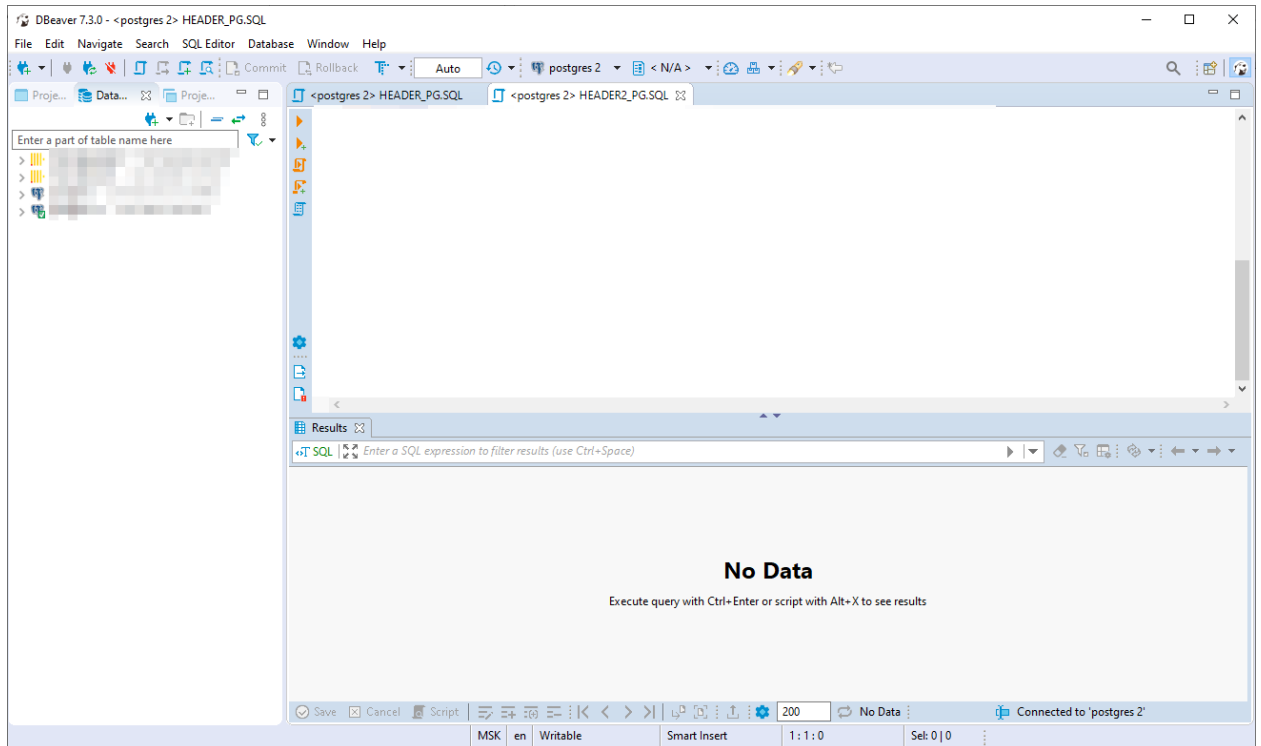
DBeaver 7.3.0 - <postgres 2> HEADER_PG.SQL

File Edit Navigate Search SQL Editor Database Window Help

Commit Rollback Auto postgres 2 < N/A >

Proje... Data... Proje...

Enter a part of table name here

<postgres 2> HEADER_PG.SQL <postgres 2> HEADER2_PG.SQL

Results

SQL Enter a SQL expression to filter results (use Ctrl+Space)

No Data

Execute query with Ctrl+Enter or script with Alt+X to see results

Save Cancel Script 200 No Data Connected to 'postgres 2'

MSK en Writable Smart Insert 1 : 1 : 0 Sel: 0 | 0